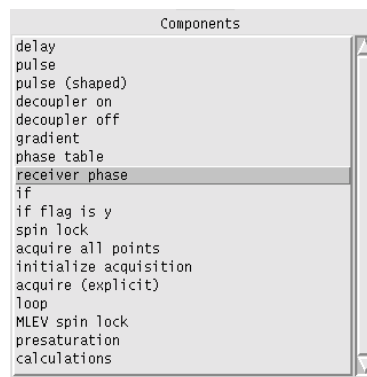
Components

delay
pulse
pulse (shaped)
decoupler on
decoupler off
gradient
phase table
receiver phase
if
if flag is y
spin lock
acquire all points
initialize acquisition
acquire (explicit)
loop
MLEV spin lock
presaturation
calculations